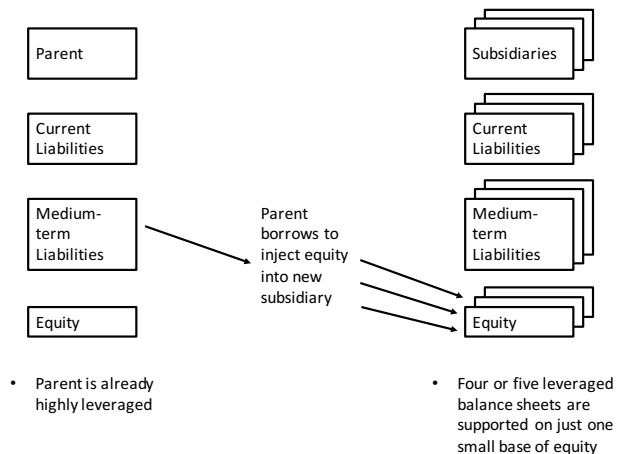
Parent

Current Liabilities

Medium-term Liabilities

Equity

Parent borrows to inject equity into new subsidiary

Subsidiaries

Current Liabilities

Medium-term Liabilities

Equity

• Parent is already highly leveraged

• Four or five leveraged balance sheets are supported on just one small base of equity